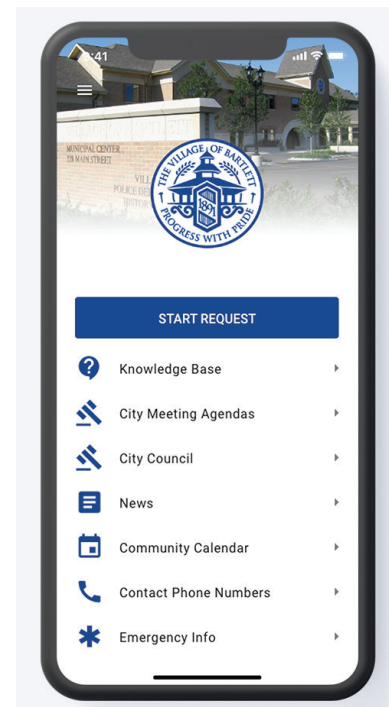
9:41

MUNICIPAL CENTER
228 MAIN STREET

THE VILLAGE OF BARTLETT
1891
PROGRESS WITH PRIDE

START REQUEST

Knowledge Base

City Meeting Agendas

City Council

News

Community Calendar

Contact Phone Numbers

Emergency Info